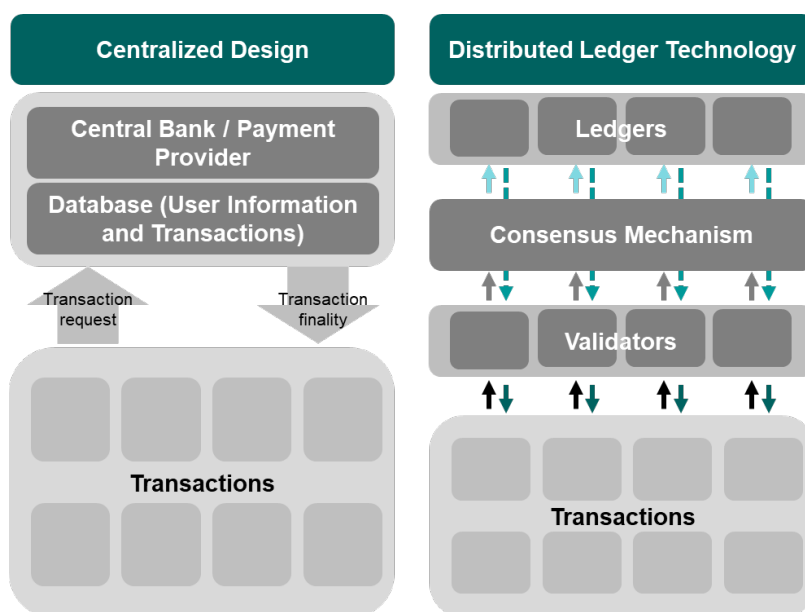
Centralized Design

Central Bank / Payment Provider

Database (User Information and Transactions)

Transaction request

Transaction finality

Transactions

Distributed Ledger Technology

Ledgers

Consensus Mechanism

Validators

Transactions